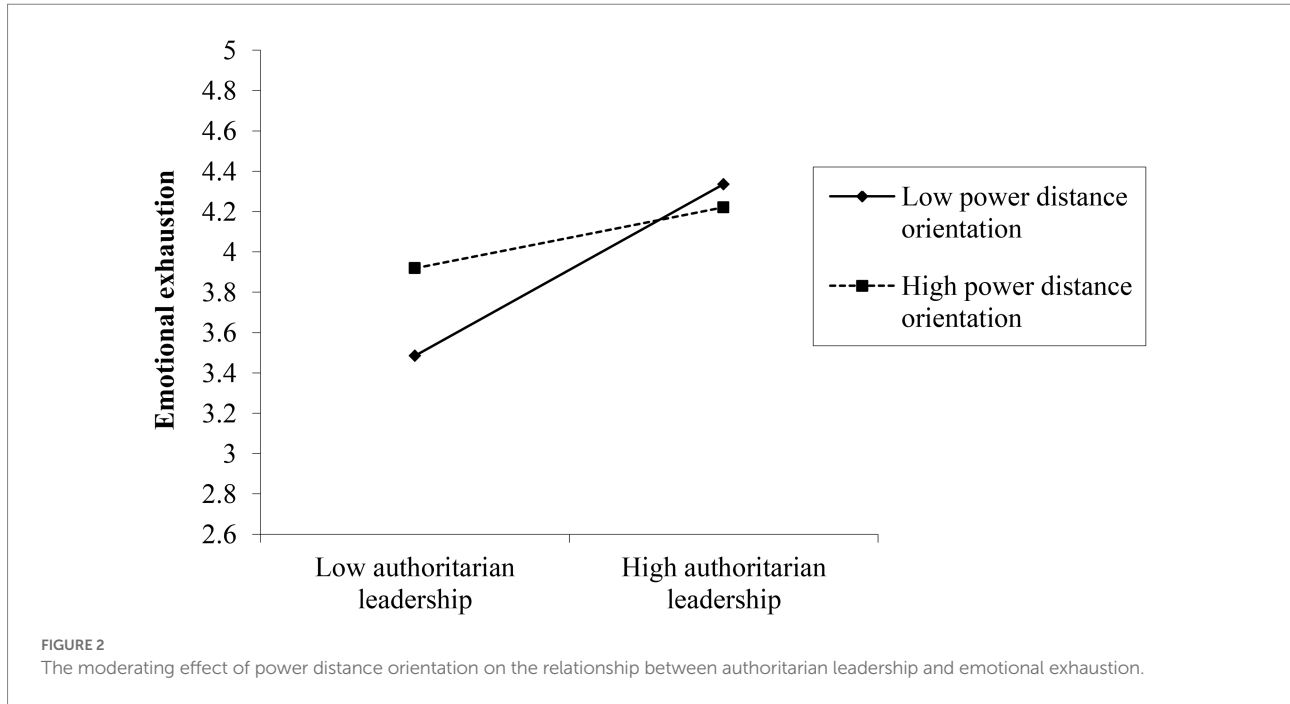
5
4.8
4.6
4.4
4.2
4
3.8
3.6
3.4
3.2
3
2.8
2.6

Emotional exhaustion

Low power distance orientation

High power distance orientation

Low authoritarian leadership

High authoritarian leadership

FIGURE 2
The moderating effect of power distance orientation on the relationship between authoritarian leadership and emotional exhaustion.